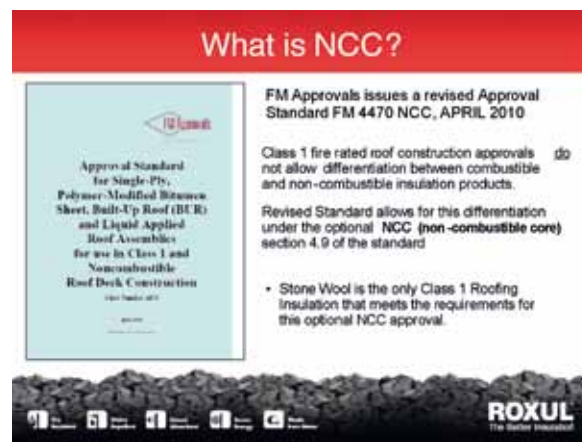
What is NCC?

FM Approvals

Approval Standard for Single-Ply, Polymer-Modified Bitumen Sheet, Built-Up Roof (BUR) and Liquid Applied Roof Assemblies for use in Class 1 and Noncombustible Roof Deck Construction

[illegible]

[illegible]

FM Approvals issues a revised Approval Standard FM 4470 NCC, APRIL 2010

Class 1 fire rated roof construction approvals do not allow differentiation between combustible and non-combustible insulation products.

Revised Standard allows for this differentiation under the optional NCC (non -combustible core) section 4.9 of the standard

• Stone Wool is the only Class 1 Roofing Insulation that meets the requirements for this optional NCC approval.

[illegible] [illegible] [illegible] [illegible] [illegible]

ROXUL
The Better Insulation